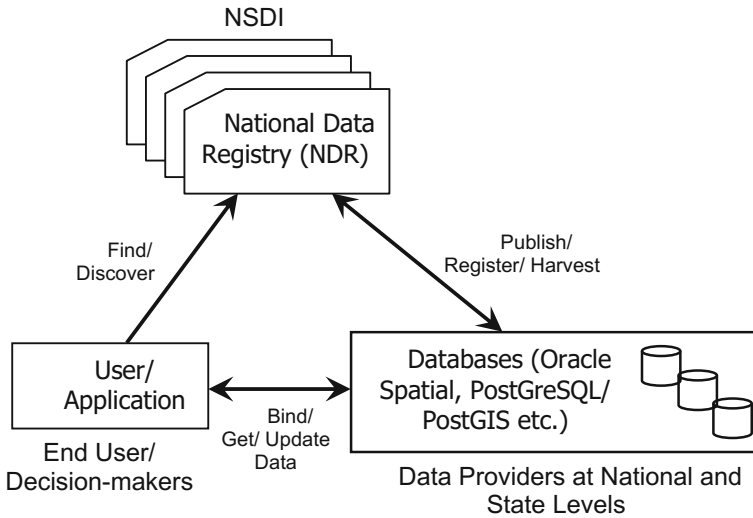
NSDI

National Data Registry (NDR)

Find/ Discover

Publish/ Register/ Harvest

User/ Application

Databases (Oracle Spatial, PostGreSQL/ PostGIS etc.)

Bind/ Get/ Update Data

End User/ Decision-makers

Data Providers at National and State Levels